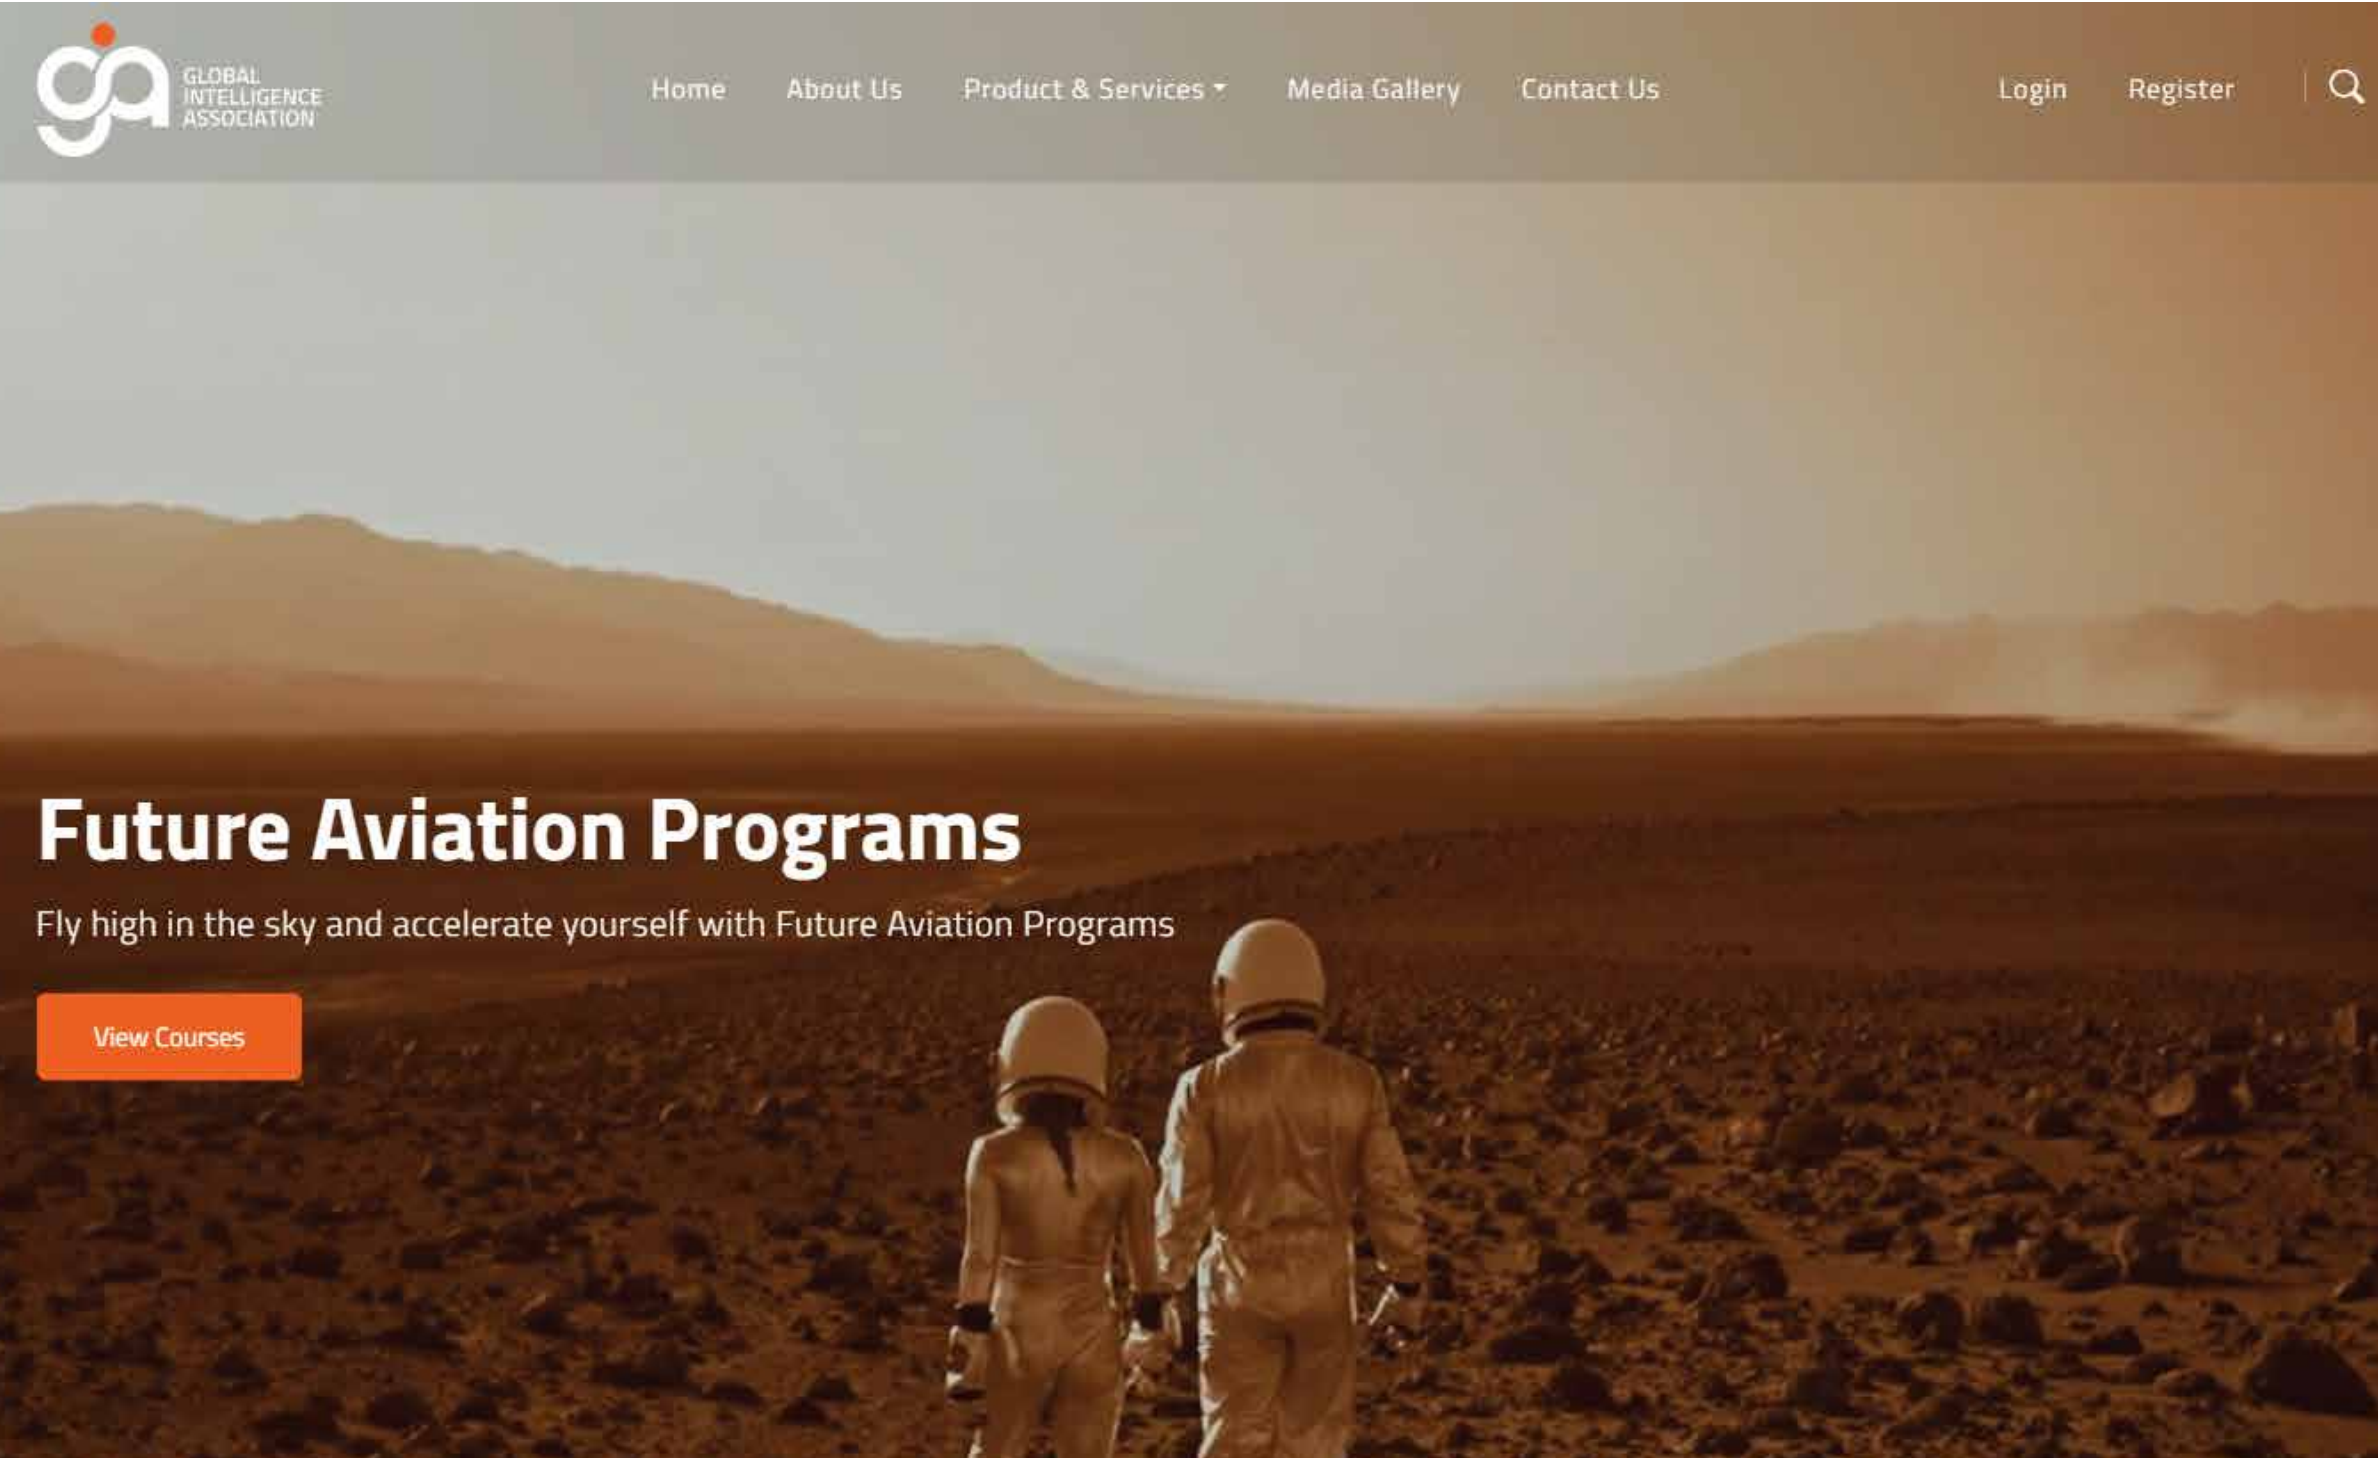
gia GLOBAL INTELLIGENCE ASSOCIATION

Home About Us Product & Services Media Gallery Contact Us Login Register

Future Aviation Programs

Fly high in the sky and accelerate yourself with Future Aviation Programs

View Courses